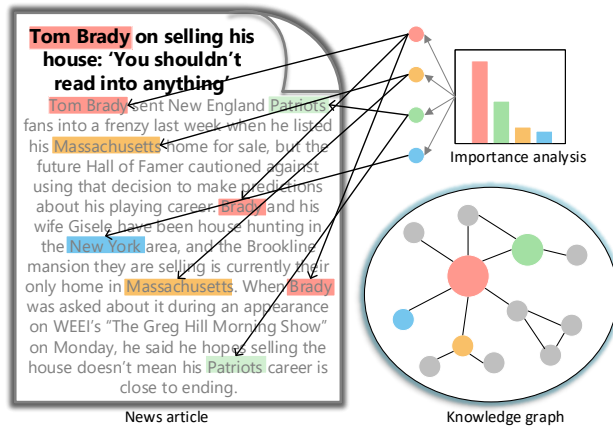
Tom Brady on selling his house: 'You shouldn't read into anything'

Tom Brady sent New England Patriots fans into a frenzy last week when he listed his Massachusetts home for sale, but the future Hall of Famer cautioned against using that decision to make predictions about his playing career. Brady and his wife Gisele have been house hunting in the New York area, and the Brookline mansion they are selling is currently their only home in Massachusetts. When Brady was asked about it during an appearance on WEEI's "The Greg Hill Morning Show" on Monday, he said he hopes selling the house doesn't mean his Patriots career is close to ending.

News article

Importance analysis

Knowledge graph